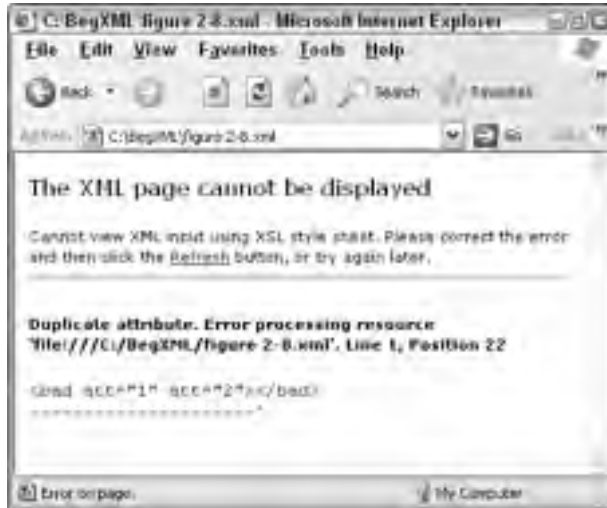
C:\BegXML\figure 2-8.xml - Microsoft Internet Explorer

File Edit View Favorites Tools Help

Back Search Favorites

Address C:\BegXML\figure 2-8.xml Go

The XML page cannot be displayed

Cannot view XML input using XSL style sheet. Please correct the error and then click the Refresh button, or try again later.

Duplicate attribute. Error processing resource 'file:///C:/BegXML/figure 2-8.xml'. Line 1, Position 22

<bad att="1" att="2"></bad>
---------------------^

Error on page. My Computer